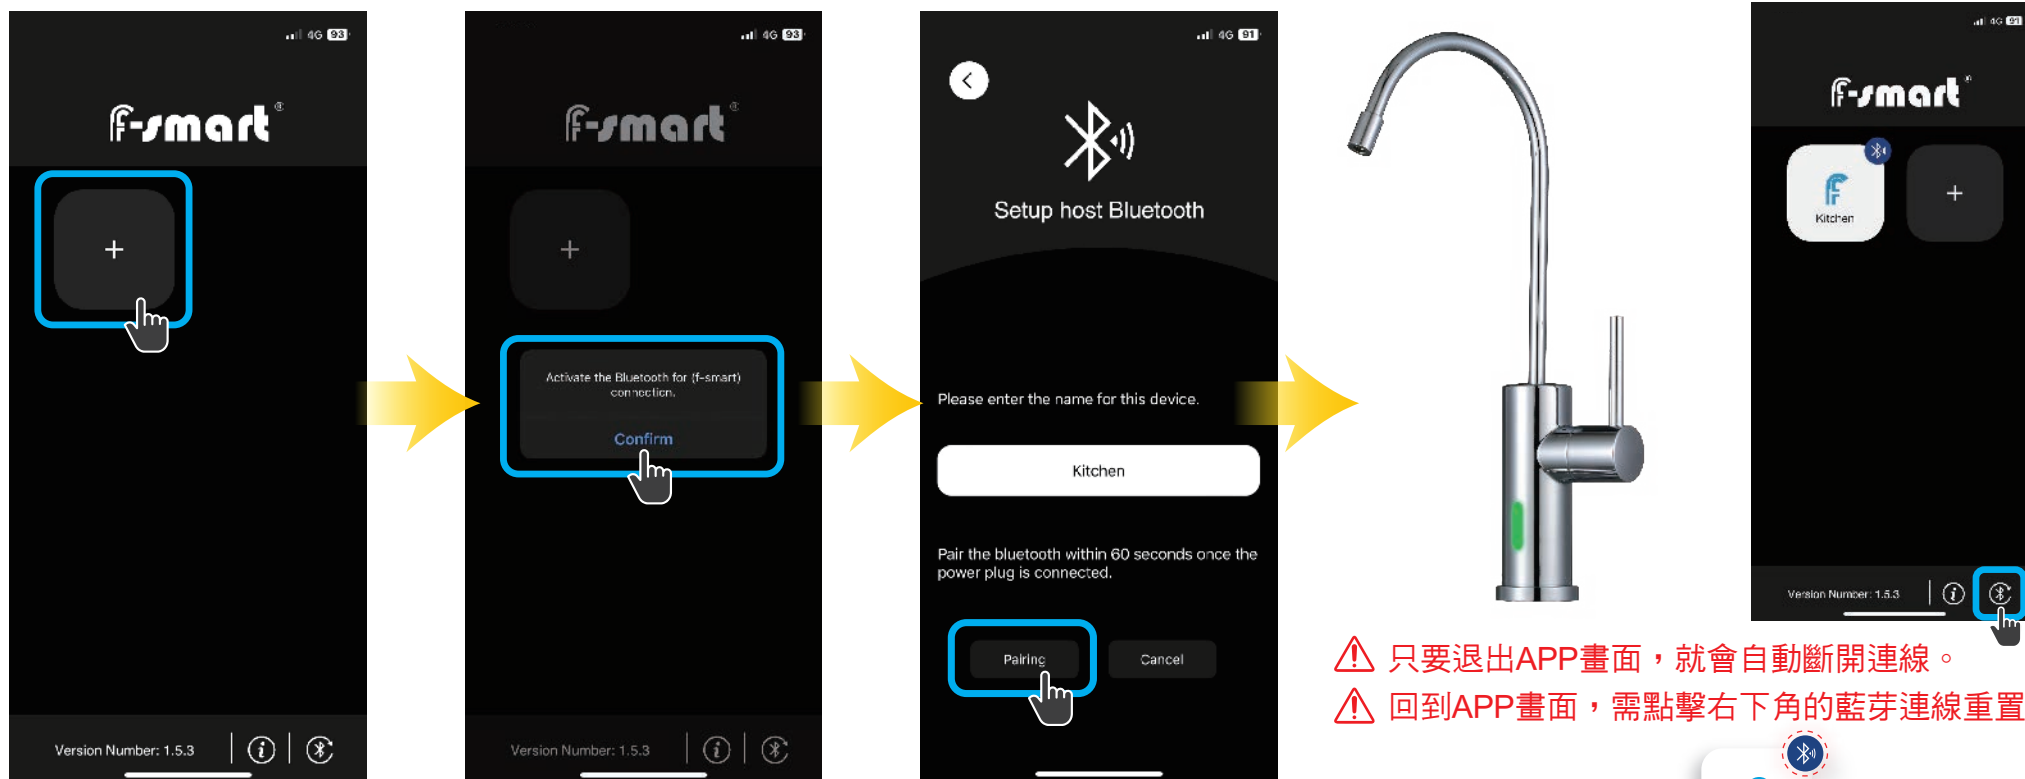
4G 93

f-smart®

+

Version Number: 1.5.3

4G 93

f-smart®

+

Activate the Bluetooth for (f-smart) connection.

Confirm

Version Number: 1.5.3

4G 91

Setup host Bluetooth

Please enter the name for this device.

Kitchen

Pair the bluetooth within 60 seconds once the power plug is connected.

Pairing

Cancel

4G 91

f-smart®

Kitchen

+

Version Number: 1.5.3

只要退出APP畫面，就會自動斷開連線。

回到APP畫面，需點擊右下角的藍芽連線重置